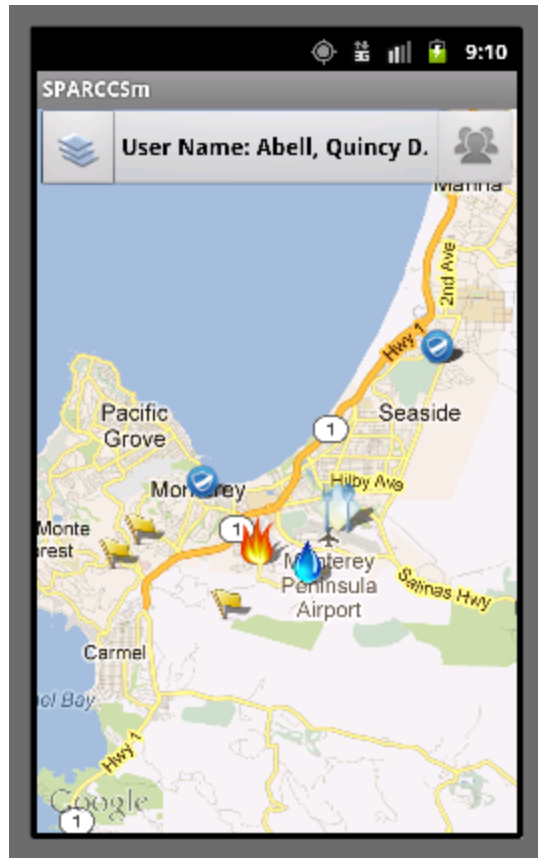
9:10

SPARCCSm

User Name: Abell, Quincy D.

Marina

2nd Ave

Hwy 1

Seaside

Pacific Grove

1

Monterey

Hilby Ave

Monte
arest

1

Monterey Peninsula Airport

Salinas Hwy

Carmel

el Bay

Hwy 1

Google

1